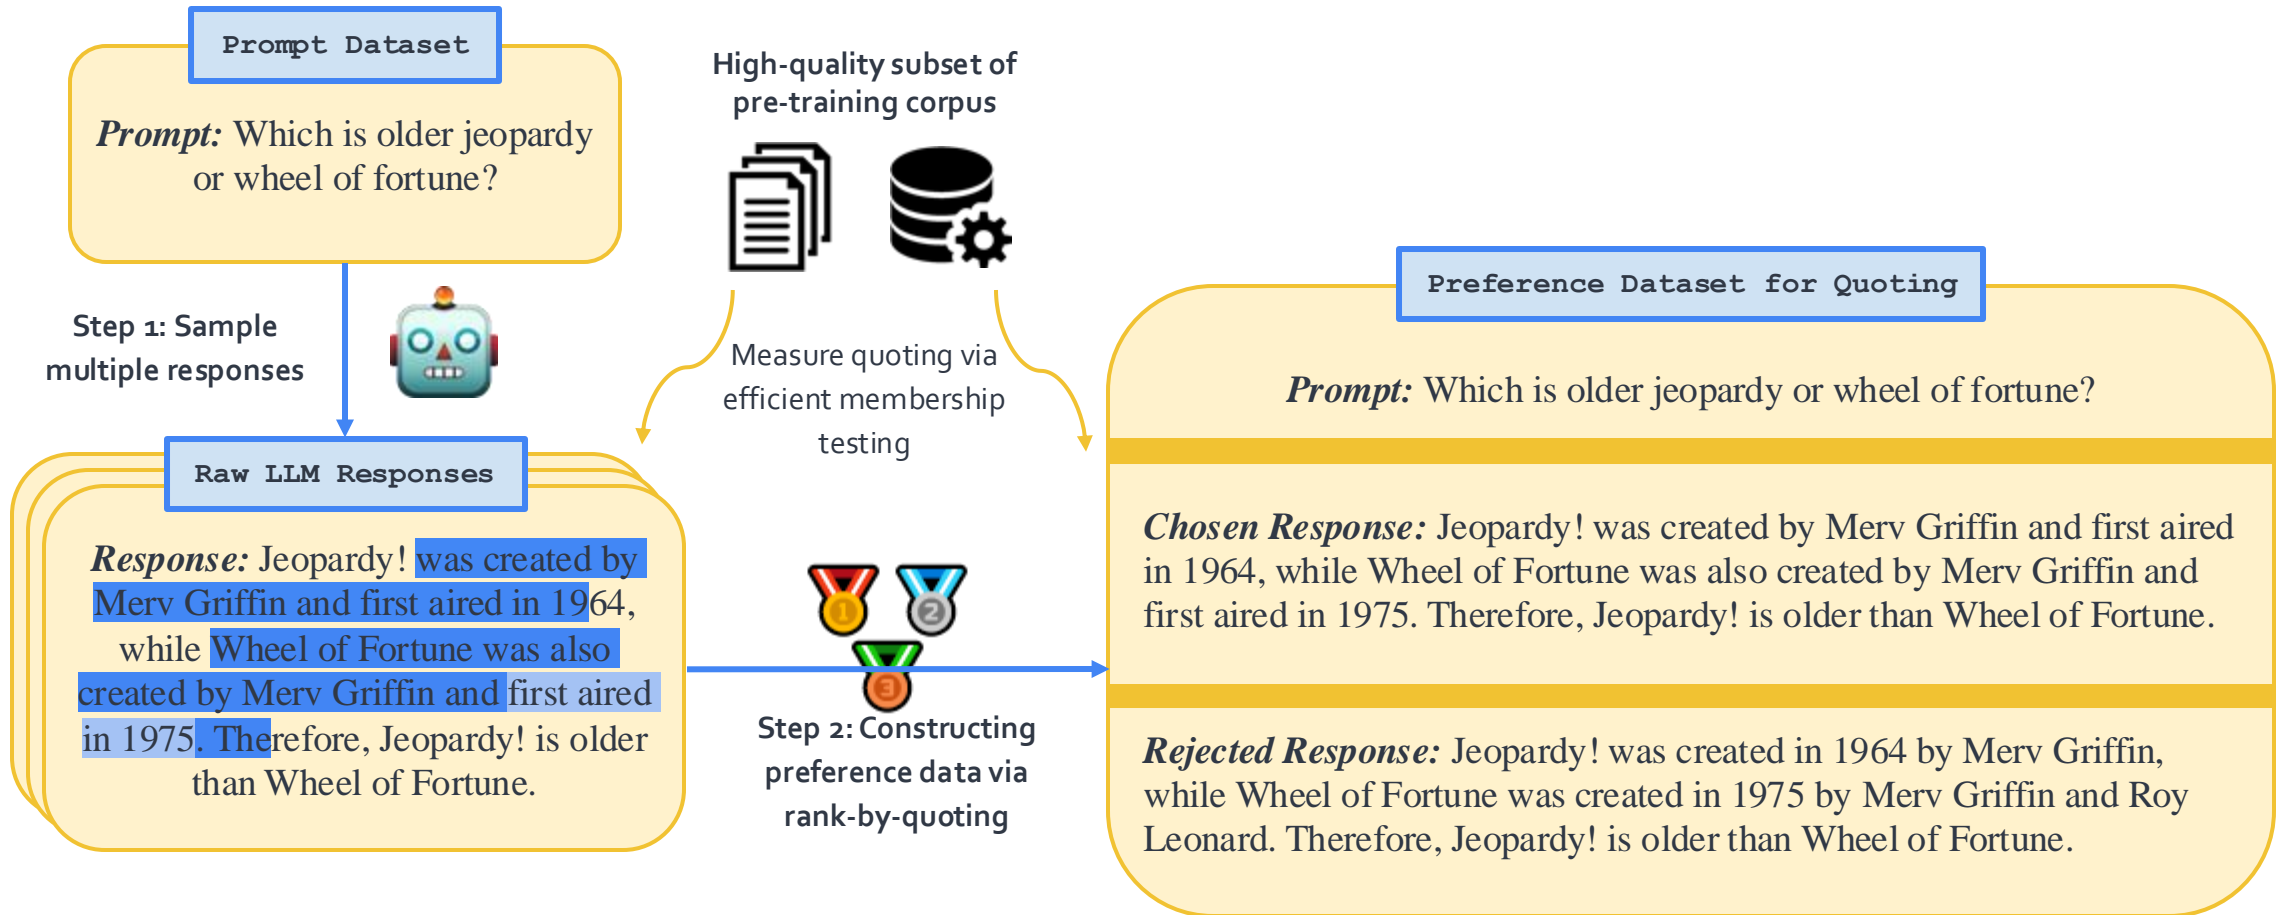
Prompt Dataset

*Prompt:* Which is older jeopardy or wheel of fortune?

High-quality subset of pre-training corpus

Step 1: Sample multiple responses

Measure quoting via efficient membership testing

Raw LLM Responses

*Response:* Jeopardy! was created by Merv Griffin and first aired in 1964, while Wheel of Fortune was also created by Merv Griffin and first aired in 1975. Therefore, Jeopardy! is older than Wheel of Fortune.

1 2 3

Step 2: Constructing preference data via rank-by-quoting

Preference Dataset for Quoting

*Prompt:* Which is older jeopardy or wheel of fortune?

*Chosen Response:* Jeopardy! was created by Merv Griffin and first aired in 1964, while Wheel of Fortune was also created by Merv Griffin and first aired in 1975. Therefore, Jeopardy! is older than Wheel of Fortune.

*Rejected Response:* Jeopardy! was created in 1964 by Merv Griffin, while Wheel of Fortune was created in 1975 by Merv Griffin and Roy Leonard. Therefore, Jeopardy! is older than Wheel of Fortune.